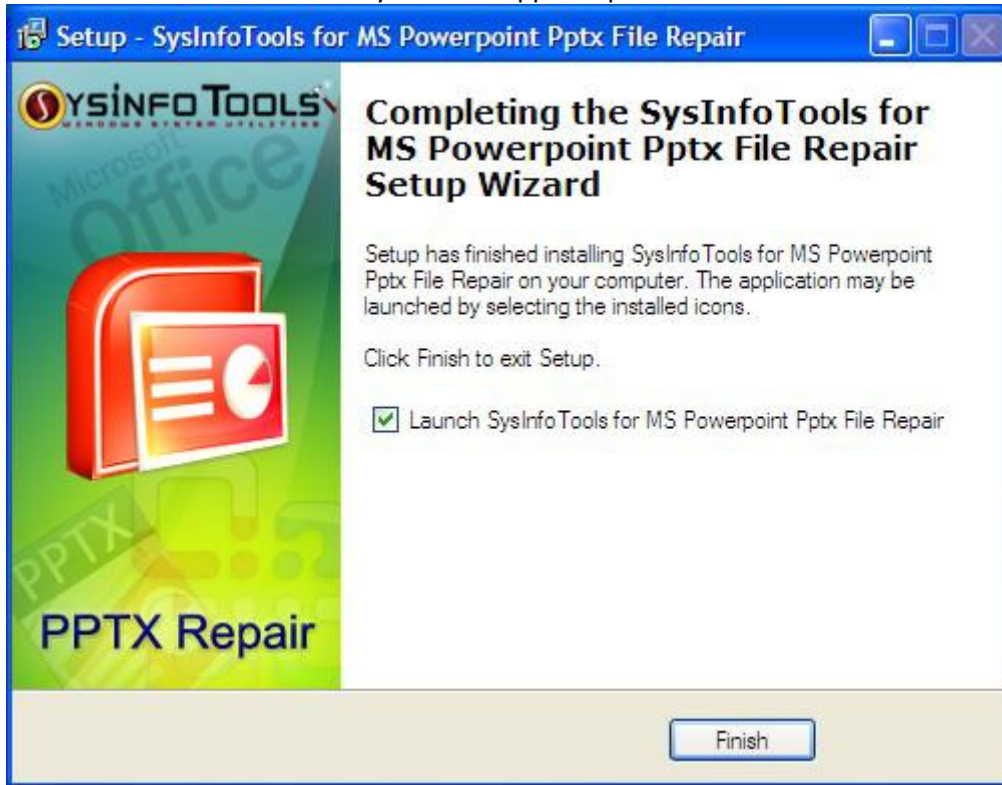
Setup - SysInfoTools for MS Powerpoint Pptx File Repair

SYSINFO TOOLS
WINDOWS SYSTEM UTILITIES

Microsoft Office

PPTX

PPTX Repair

Completing the SysInfoTools for MS Powerpoint Pptx File Repair Setup Wizard

Setup has finished installing SysInfoTools for MS Powerpoint Pptx File Repair on your computer. The application may be launched by selecting the installed icons.

Click Finish to exit Setup.

Launch SysInfoTools for MS Powerpoint Pptx File Repair

Finish